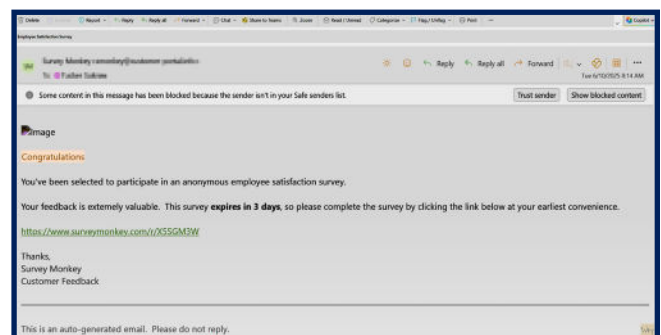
Delete Report Reply Reply all Forward Chat Share to Teams Zoom Read / Unread Categorize Flag / Unflag Print Copilot

Employee Satisfaction Survey

Survey Monkey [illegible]
To: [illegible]

Reply Reply all Forward

Tue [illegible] AM

Some content in this message has been blocked because the sender isn't in your Safe senders list.

Trust sender Show blocked content

image

Congratulations

You've been selected to participate in an anonymous employee satisfaction survey.

Your feedback is extemely valuable. This survey **expires in 3 days**, so please complete the survey by clicking the link below at your earliest convenience.

https://www.surveymonkey.com/r/X55GM3W

Thanks,
Survey Monkey
Customer Feedback

This is an auto-generated email. Please do not reply.